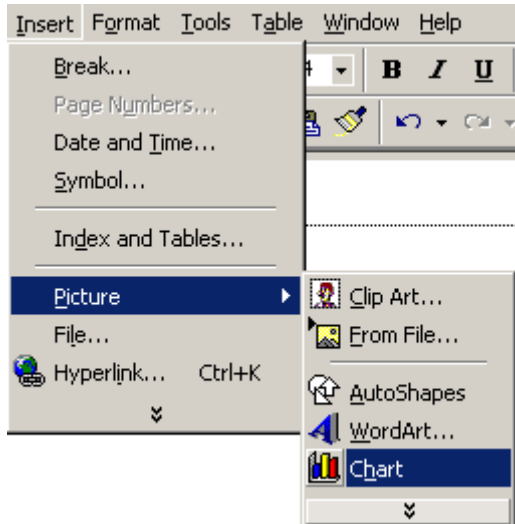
Insert Format Tools Table Window Help

Break...
Page Numbers...
Date and Time...
Symbol...
Index and Tables...
Picture
File...
Hyperlink... Ctrl+K

Clip Art...
From File...
AutoShapes
WordArt...
Chart

B I U